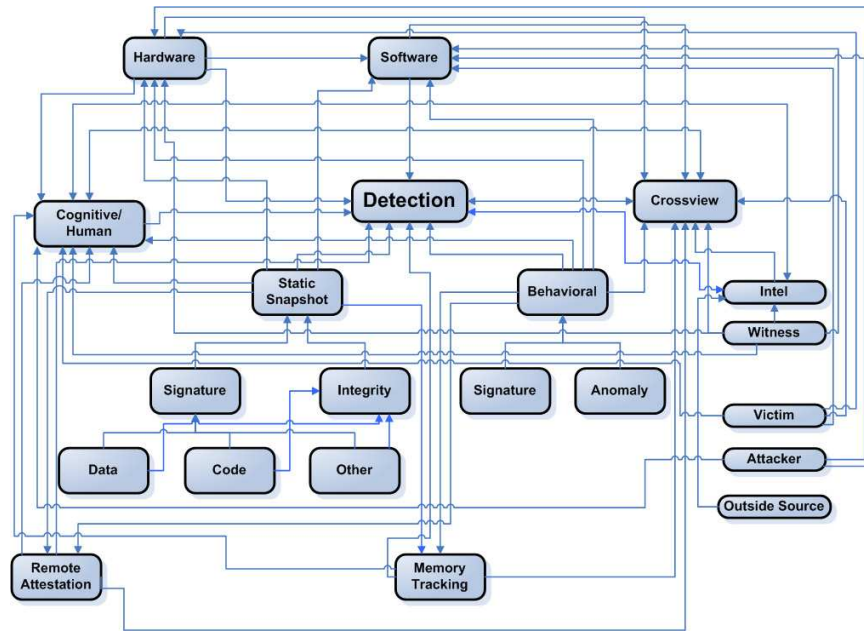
Hardware

Software

Cognitive/ Human

Detection

Crossview

Static Snapshot

Behavioral

Intel

Witness

Signature

Integrity

Signature

Anomaly

Victim

Data

Code

Other

Attacker

Outside Source

Remote Attestation

Memory Tracking